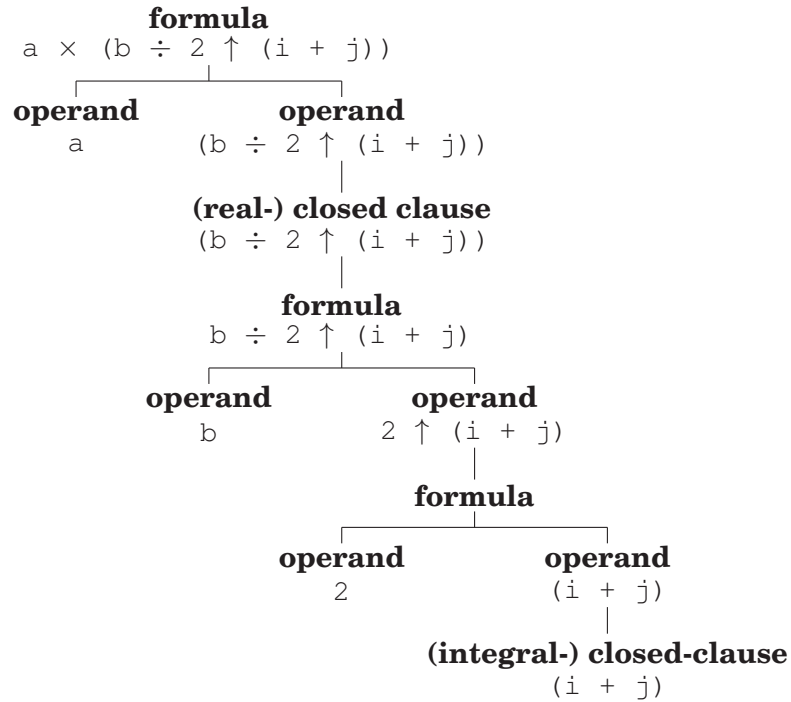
formula
a × (b ÷ 2 ↑ (i + j))

operand
a

operand
(b ÷ 2 ↑ (i + j))

(real-) closed clause
(b ÷ 2 ↑ (i + j))

formula
b ÷ 2 ↑ (i + j)

operand
b

operand
2 ↑ (i + j)

formula

operand
2

operand
(i + j)

(integral-) closed-clause
(i + j)